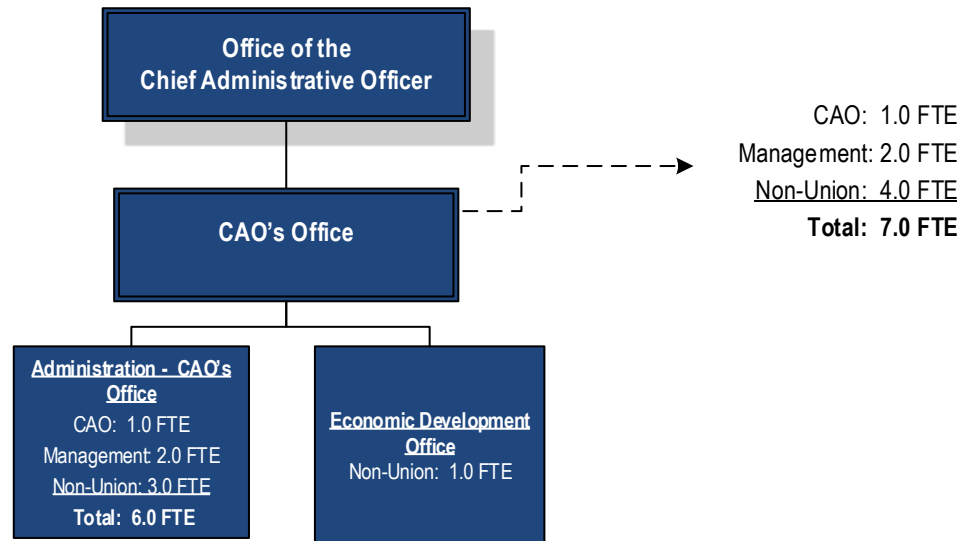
Office of the Chief Administrative Officer

CAO's Office

CAO: 1.0 FTE
Management: 2.0 FTE
Non-Union: 4.0 FTE
Total: 7.0 FTE

Administration - CAO's Office
CAO: 1.0 FTE
Management: 2.0 FTE
Non-Union: 3.0 FTE
Total: 6.0 FTE

Economic Development Office
Non-Union: 1.0 FTE